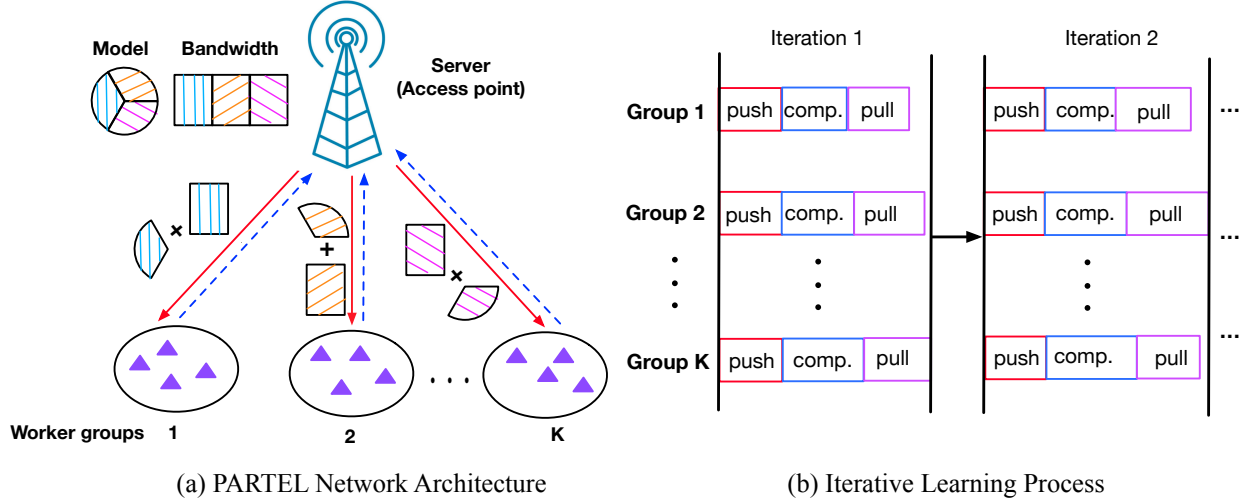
Model Bandwidth

Server (Access point)

×

+

×

Worker groups 1

2

. . .

K

(a) PARTEL Network Architecture

Iteration 1

Iteration 2

Group 1 push comp. pull

push comp. pull ...

Group 2 push comp. pull

push comp. pull ...

Group K push comp. pull

push comp. pull ...

(b) Iterative Learning Process